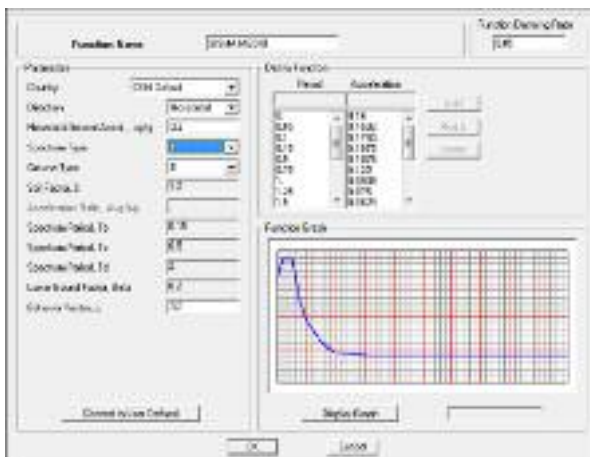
Function Name

Function Damping Ratio

Parameters

Country

Direction

Horizontal Ground Accel. ag/g

Structure Type

Ground Type

Soil Factor, S

Acceleration Ratio, avg/ag

Spectrum Period, Tb

Spectrum Period, Tc

Spectrum Period, Td

Lower Bound Factor, Beta

Behavior Factor, q

Convert to User Defined

Define Function

Period

Acceleration

Add

Modify

Delete

Function Graph

Display Graph

OK

Cancel